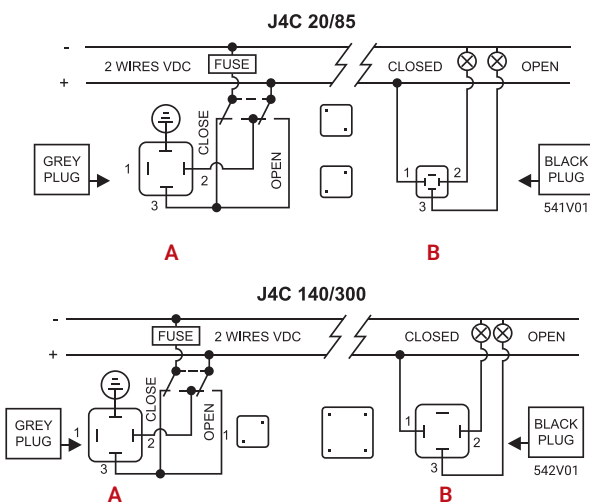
J4C 20/85

-

+

2 WIRES VDC

FUSE

CLOSED

OPEN

GREY PLUG

1

CLOSE

2

OPEN

3

BLACK PLUG

1

2

3

541V01

A

B

J4C 140/300

-

+

FUSE

2 WIRES VDC

CLOSED

OPEN

GREY PLUG

1

CLOSE

2

OPEN

1

3

BLACK PLUG

1

2

3

542V01

A

B